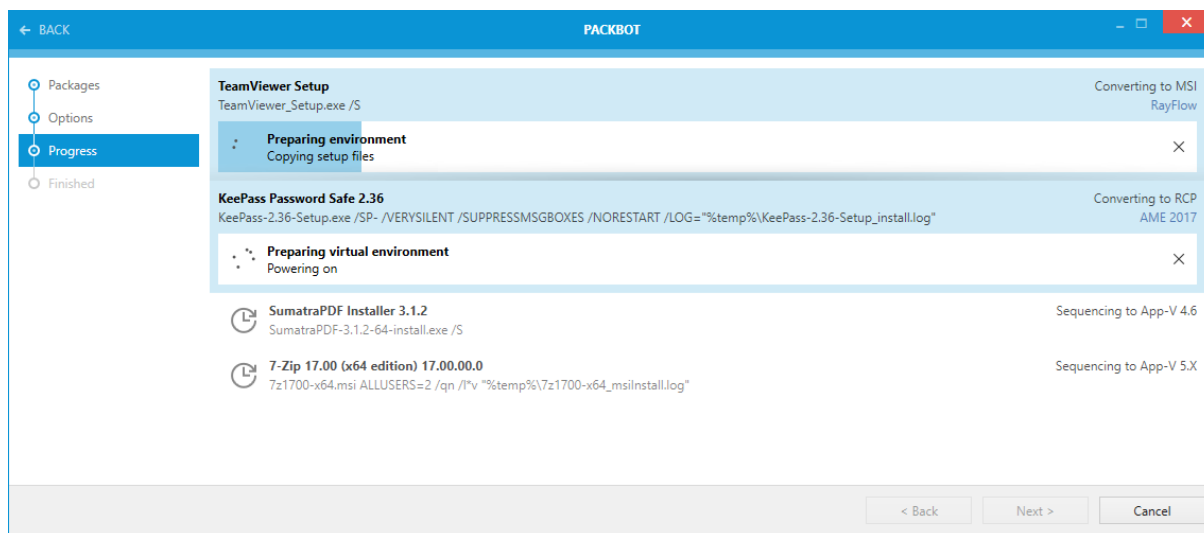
← BACK

PACKBOT

Packages

Options

Progress

Finished

TeamViewer Setup
TeamViewer_Setup.exe /S

Converting to MSI
RayFlow

Preparing environment
Copying setup files

KeePass Password Safe 2.36
KeePass-2.36-Setup.exe /SP- /VERYSILENT /SUPPRESSMSGBOXES /NORESTART /LOG="%temp%\KeePass-2.36-Setup_install.log"

Converting to RCP
AME 2017

Preparing virtual environment
Powering on

SumatraPDF Installer 3.1.2
SumatraPDF-3.1.2-64-install.exe /S

Sequencing to App-V 4.6

7-Zip 17.00 (x64 edition) 17.00.00.0
7z1700-x64.msi ALLUSERS=2 /qn /l*v "%temp%\7z1700-x64_msiInstall.log"

Sequencing to App-V 5.X

< Back

Next >

Cancel